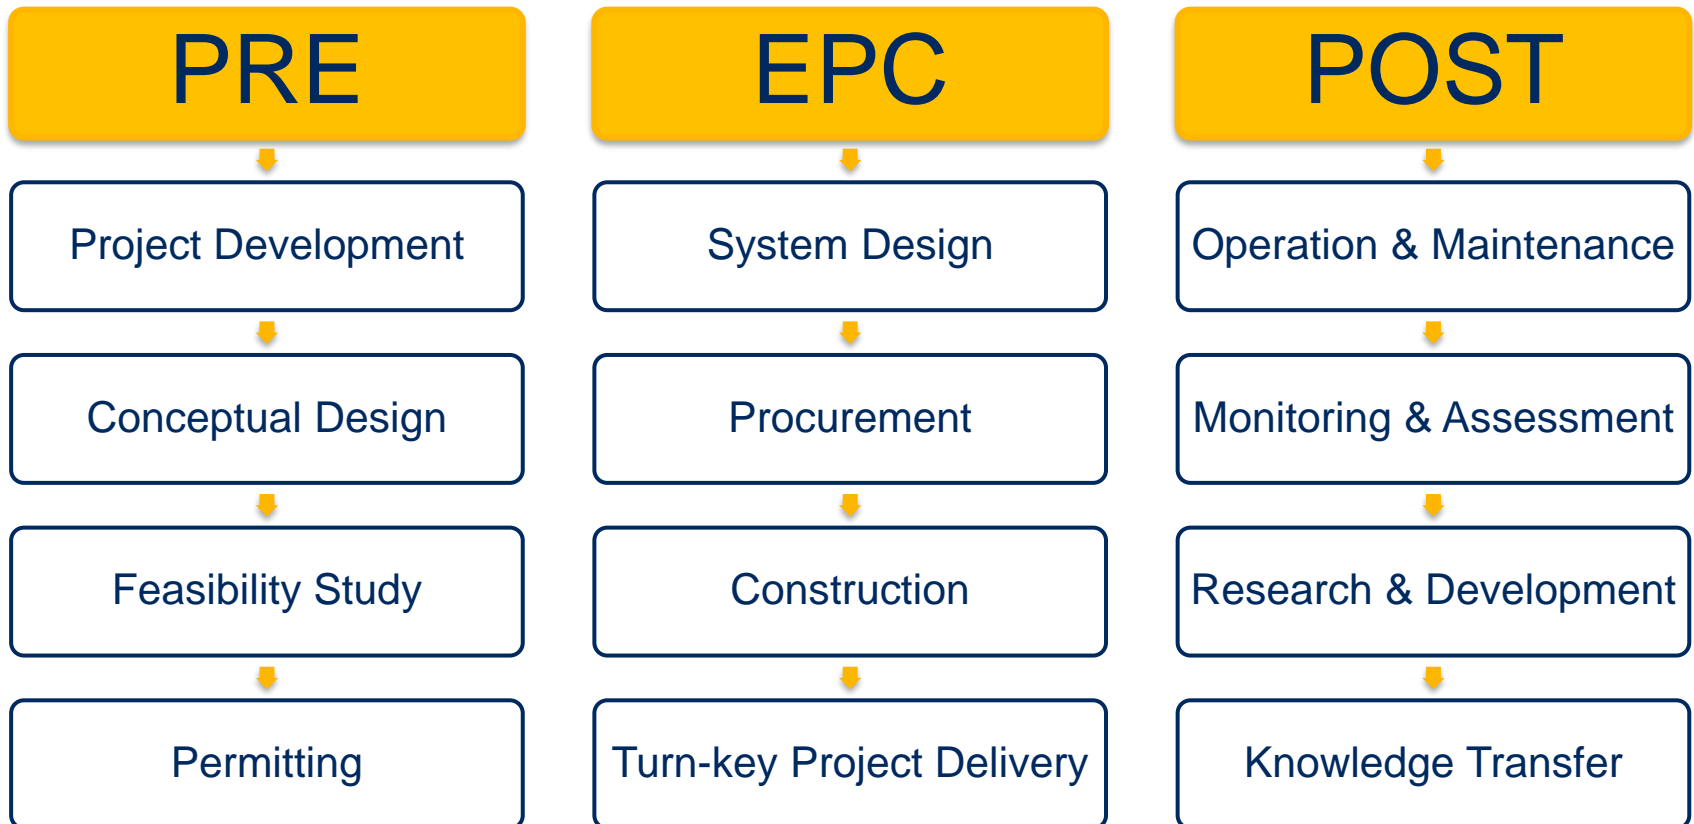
PRE

Project Development

Conceptual Design

Feasibility Study

Permitting

EPC

System Design

Procurement

Construction

Turn-key Project Delivery

POST

Operation & Maintenance

Monitoring & Assessment

Research & Development

Knowledge Transfer